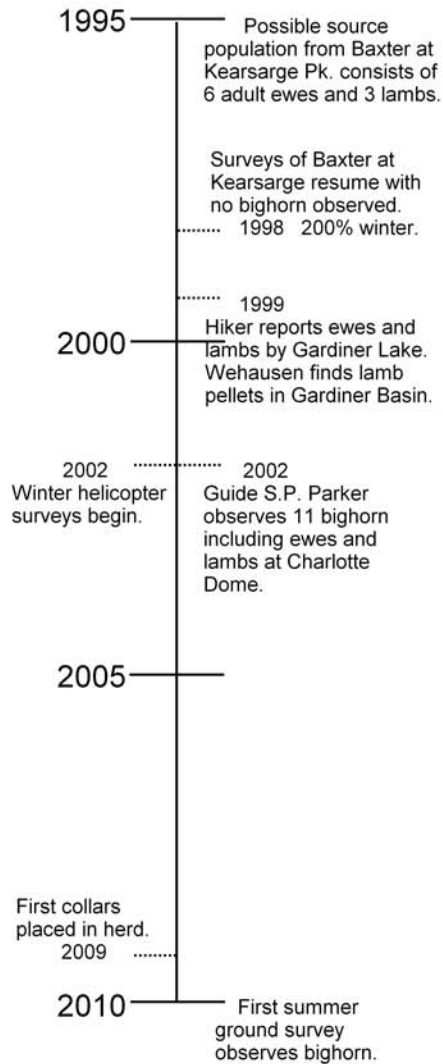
1995

Possible source population from Baxter at Kearsarge Pk. consists of 6 adult ewes and 3 lambs.

Surveys of Baxter at Kearsarge resume with no bighorn observed.
1998 200% winter.

1999
Hiker reports ewes and lambs by Gardiner Lake. Wehausen finds lamb pellets in Gardiner Basin.

2000

2002
Winter helicopter surveys begin.

2002
Guide S.P. Parker observes 11 bighorn including ewes and lambs at Charlotte Dome.

2005

First collars placed in herd.
2009

2010

First summer ground survey observes bighorn.